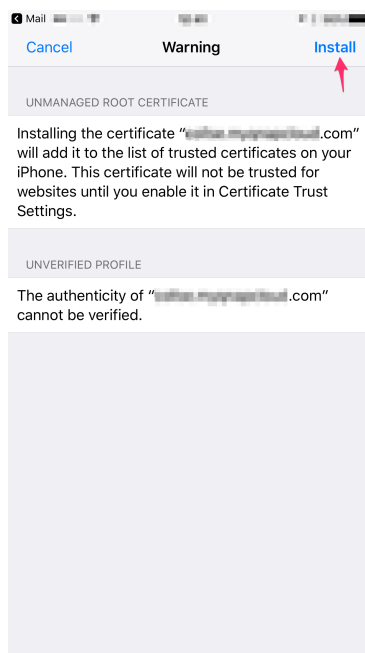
Mail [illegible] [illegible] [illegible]

Cancel Warning Install

UNMANAGED ROOT CERTIFICATE

Installing the certificate "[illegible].com" will add it to the list of trusted certificates on your iPhone. This certificate will not be trusted for websites until you enable it in Certificate Trust Settings.

UNVERIFIED PROFILE

The authenticity of "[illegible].com" cannot be verified.